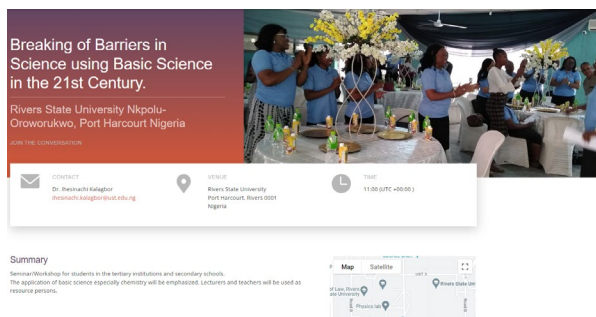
Breaking of Barriers in Science using Basic Science in the 21st Century.

Rivers State University Nkpolu-Oroworukwo, Port Harcourt Nigeria

JOIN THE CONVERSATION

CONTACT
Dr. Ihesinachi Kalagbor
ihesinachi.kalagbor@ust.edu.ng

VENUE
Rivers State University
Port Harcourt, Rivers 0001
Nigeria

TIME
11:00 (UTC +00:00 )

Summary

Seminar/Workshop for students in the tertiary institutions and secondary schools.
The application of basic science especially chemistry will be emphasized. Lecturers and teachers will be used as resource persons.

Map Satellite

of Law, Rivers State University

Rivers State University

Physics lab